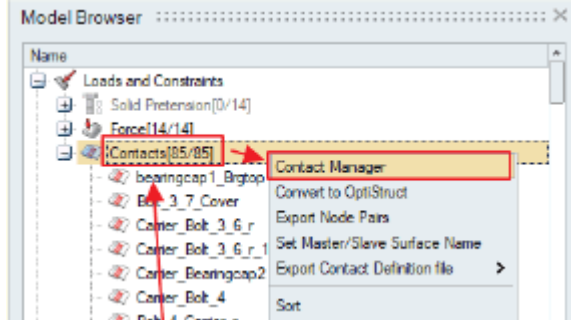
Model Browser

Name

Loads and Constraints
Solid Pretension[0/14]
Force[14/14]
Contacts[85/85]
bearingcap1_Brgtop
Bolt_3_7_Cover
Carrier_Bolt_3_6_r
Carrier_Bolt_3_6_r_1
Carrier_Bearingcap2
Carrier_Bolt_4
Bolt_4_Carrier_c

Contact Manager
Convert to OptiStruct
Export Node Pairs
Set Master/Slave Surface Name
Export Contact Definition file
Sort